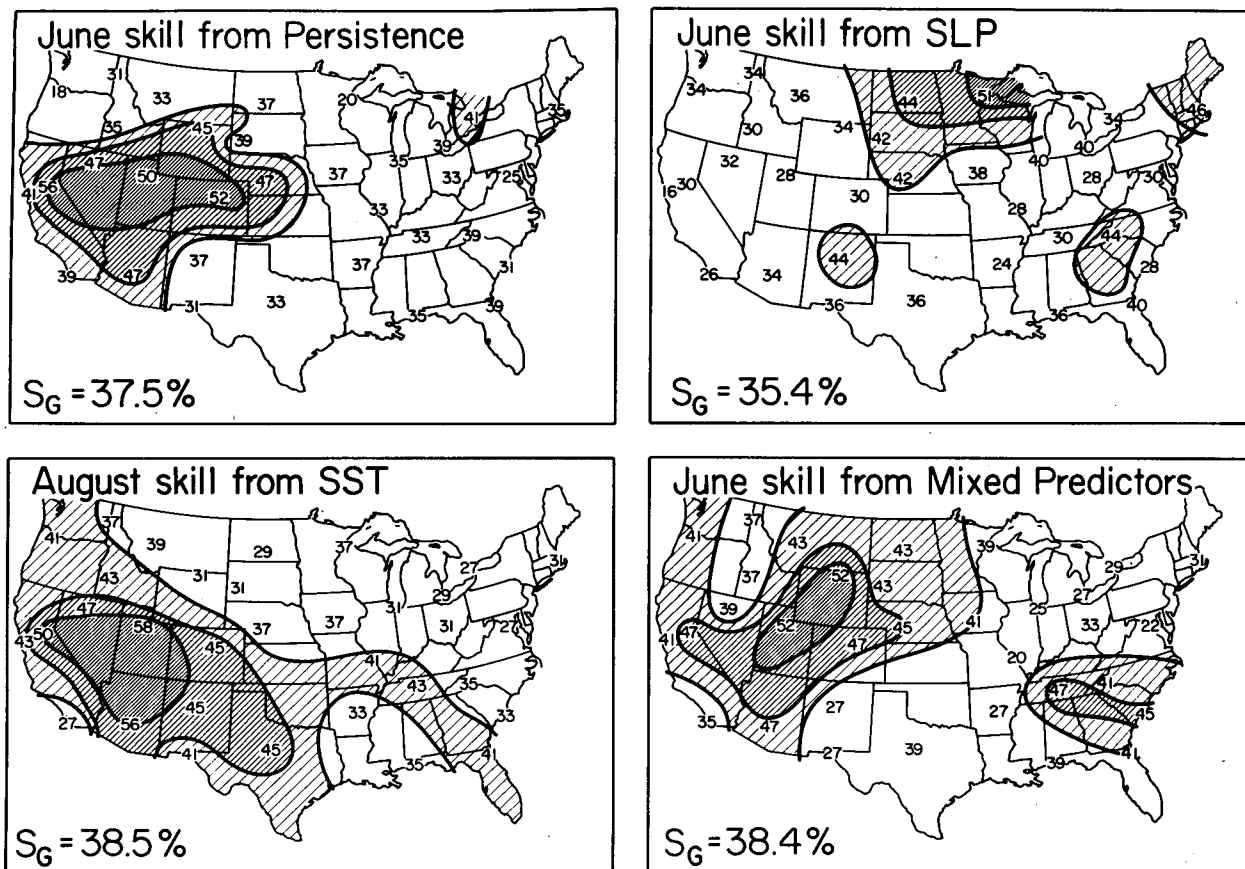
June skill from Persistence

31 18 33 37 20 35 45 39 41 39 35 47 50 52 47 56 41 37 35 33 33 25 33 33 39 37 47 39 37 31 33 31 35 39

$S_G = 37.5\%$

June skill from SLP

34 34 36 44 51 30 34 42 34 40 46 32 28 30 42 38 40 28 30 16 30 28 44 30 44 28 26 34 24 36 36 36 40

$S_G = 35.4\%$

August skill from SST

41 37 39 29 37 41 31 31 27 43 29 47 58 37 37 31 50 27 43 45 41 45 43 35 33 27 56 45 45 33 41 35 41 31

$S_G = 38.5\%$

June skill from Mixed Predictors

41 37 43 43 39 31 37 52 29 43 27 39 52 25 33 22 41 45 41 47 47 20 27 41 27 47 45 35 47 27 39 39 41

$S_G = 38.4\%$